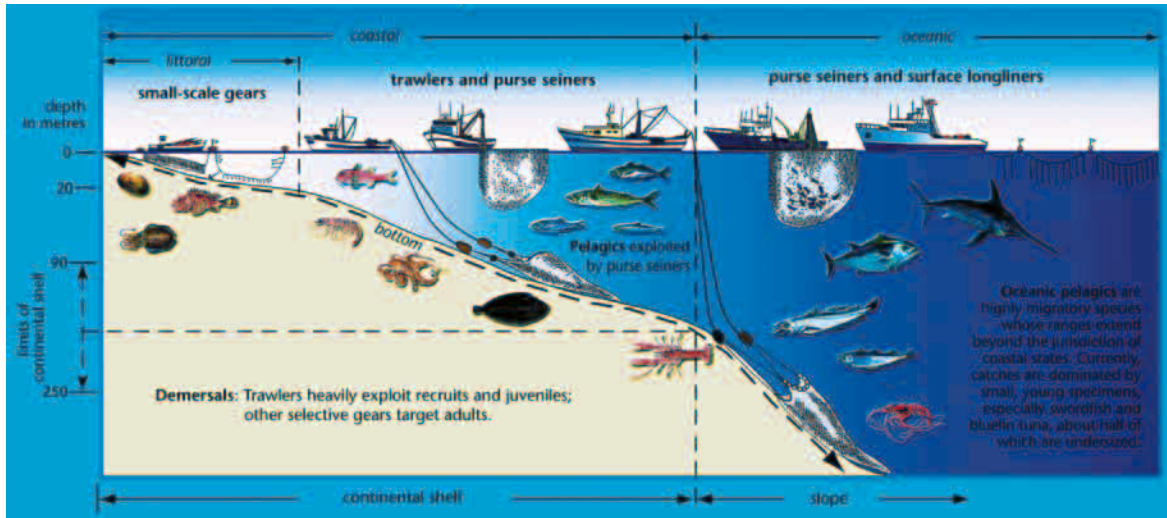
coastal

oceanic

littoral

small-scale gears

trawlers and purse seiners

purse seiners and surface longliners

depth in metres

0

20

90

250

limits of continental shelf

bottom

Pelagics exploited by purse seiners

Oceanic pelagics are highly migratory species whose ranges extend beyond the jurisdiction of coastal states. Currently, catches are dominated by small, young specimens, especially swordfish and bluefin tuna, about half of which are undersized.

Demersals: Trawlers heavily exploit recruits and juveniles; other selective gears target adults.

continental shelf

slope